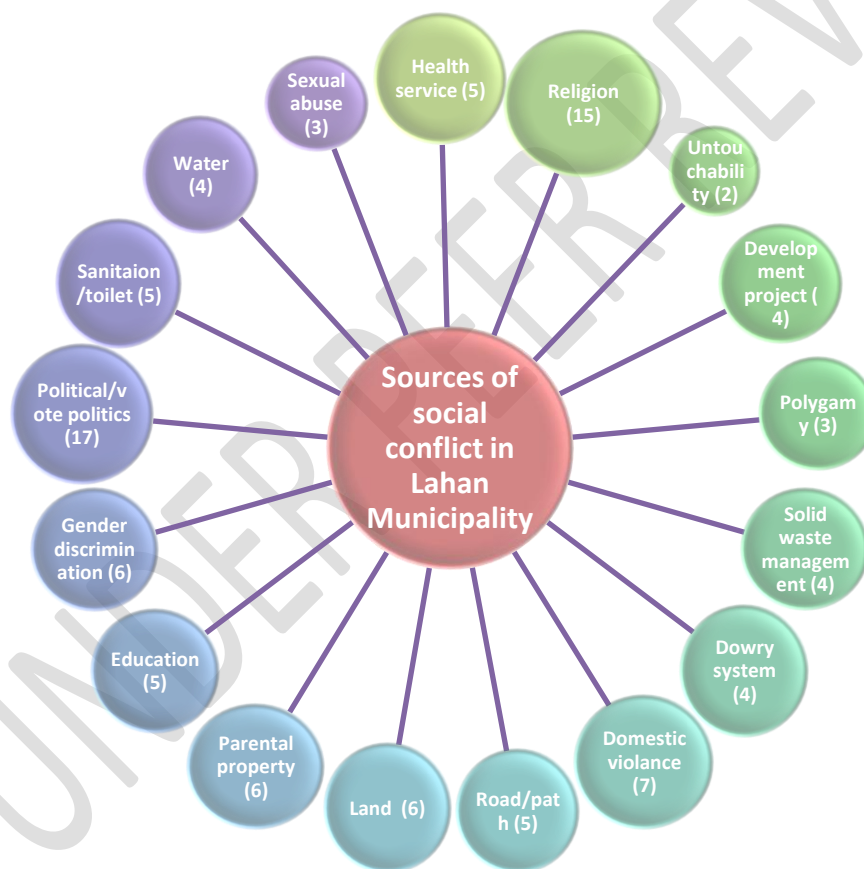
Sources of social conflict in Lahan Municipality

Health service (5)

Religion (15)

Untouchability (2)

Development project ( 4)

Polygamy (3)

Solid waste management (4)

Dowry system (4)

Domestic violance (7)

Road/path (5)

Land (6)

Parental property (6)

Education (5)

Gender discrimination (6)

Political/vote politics (17)

Sanitaion /toilet (5)

Water (4)

Sexual abuse (3)

UNDER PEER REV